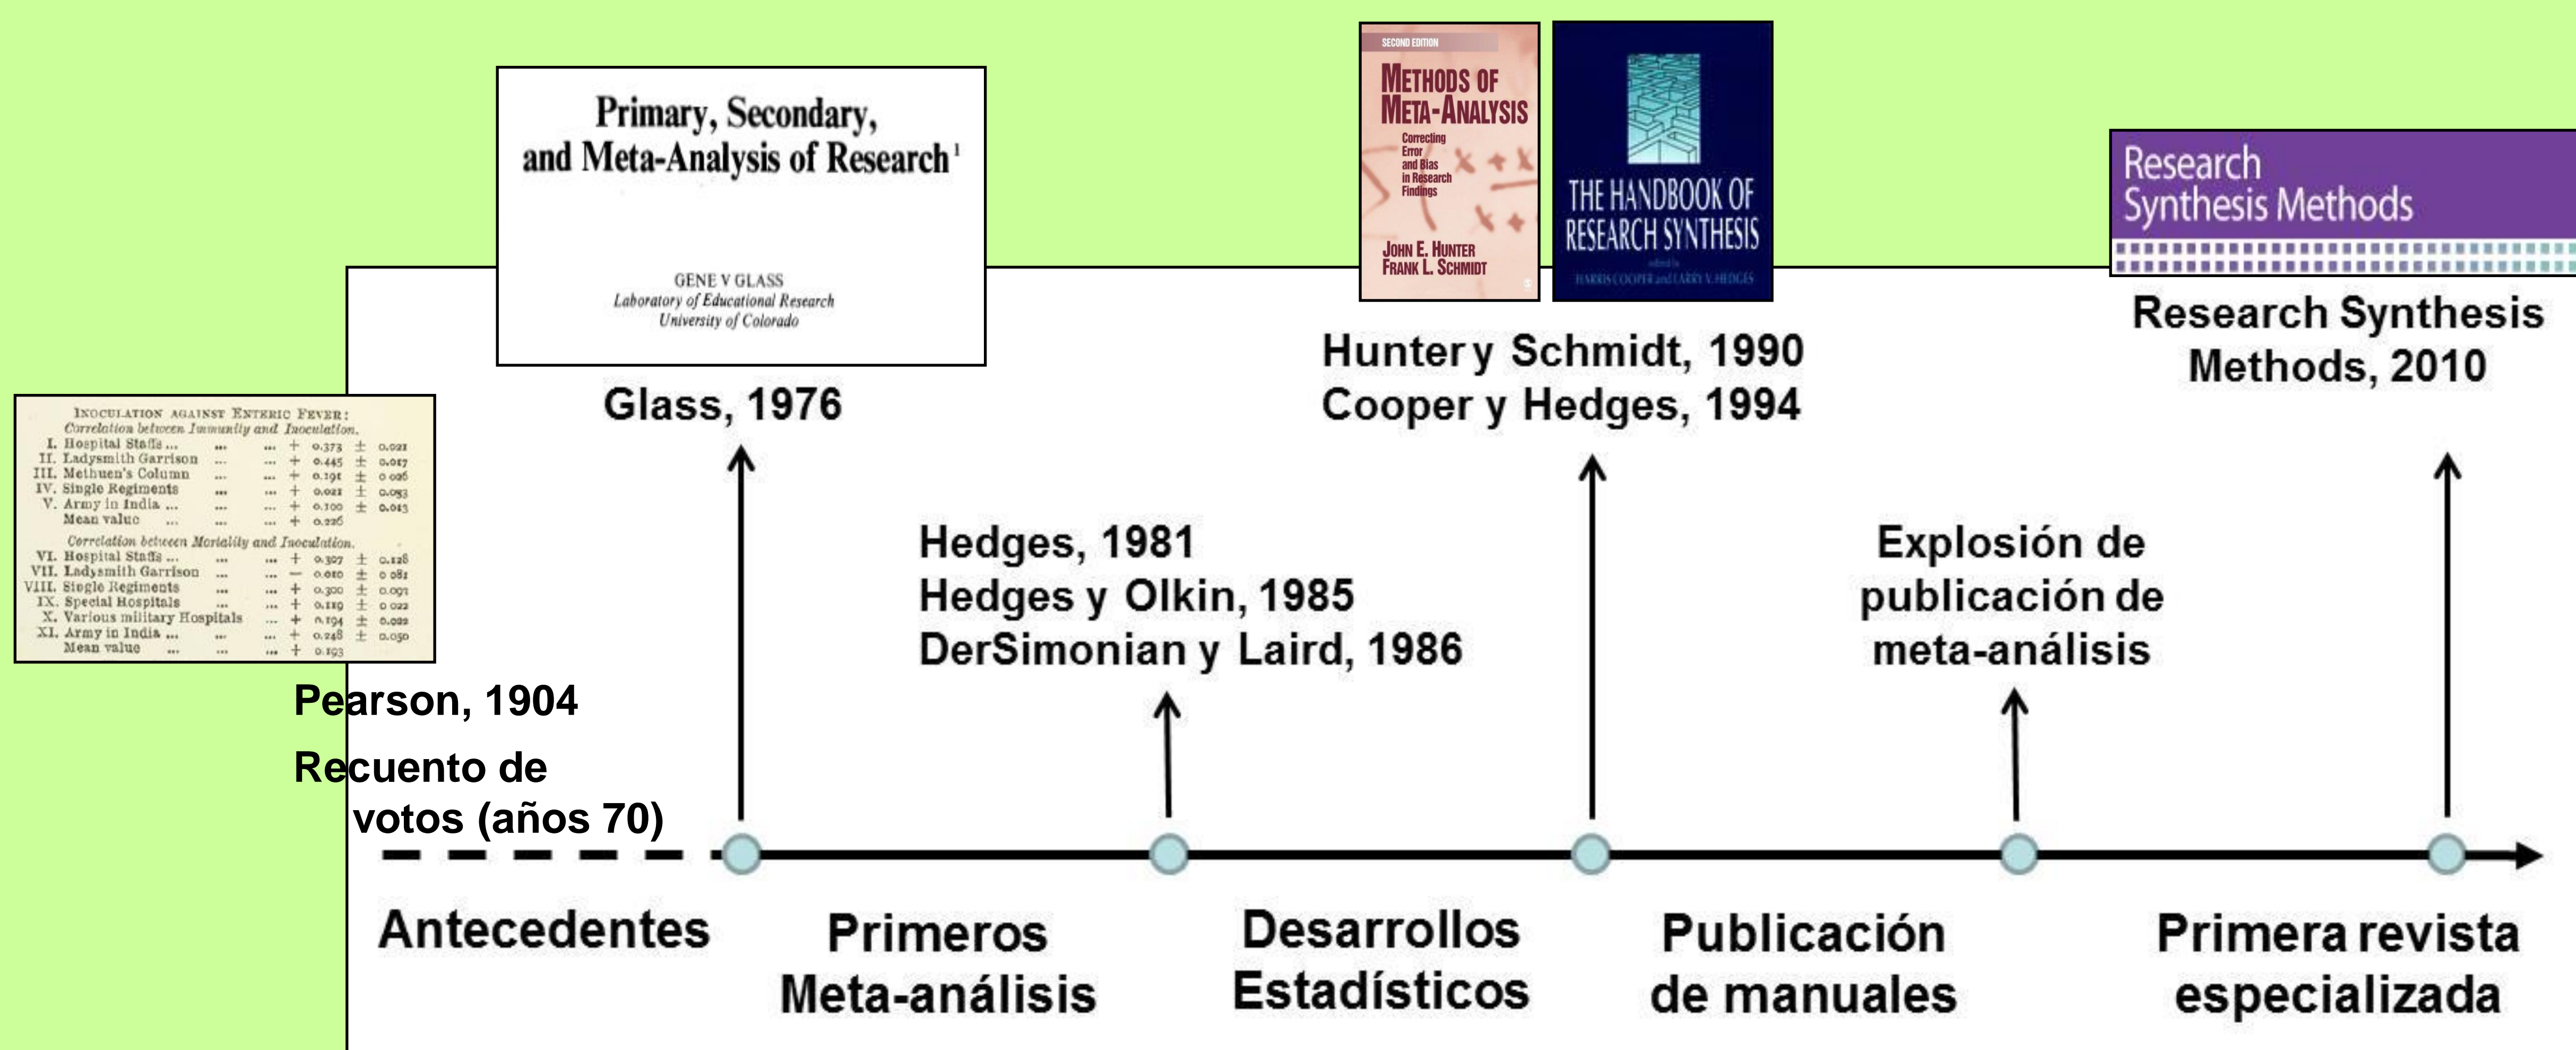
INOCULATION AGAINST ENTERIC FEVER:
Correlation between Immunity and Inoculation.

| | | | |
|---|---|---|---|
| I. Hospital Staffs ... | ... | + 0.373 | ± 0.021 |
| II. Ladysmith Garrison | ... | + 0.445 | ± 0.017 |
| III. Methuen's Column | ... | + 0.191 | ± 0.026 |
| IV. Single Regiments | ... | + 0.021 | ± 0.033 |
| V. Army in India ... | ... | + 0.100 | ± 0.013 |
| Mean value | ... | + 0.226 | |

Correlation between Mortality and Inoculation.

| | | | |
|---|---|---|---|
| VI. Hospital Staffs ... | ... | + 0.307 | ± 0.128 |
| VII. Ladysmith Garrison | ... | − 0.010 | ± 0.081 |
| VIII. Single Regiments | ... | + 0.300 | ± 0.093 |
| IX. Special Hospitals | ... | + 0.119 | ± 0.022 |
| X. Various military Hospitals | ... | + 0.194 | ± 0.022 |
| XI. Army in India ... | ... | + 0.248 | ± 0.050 |
| Mean value | ... | + 0.193 | |

Pearson, 1904
Recuento de votos (años 70)

Primary, Secondary, and Meta-Analysis of Research¹
GENE V GLASS
Laboratory of Educational Research
University of Colorado

Glass, 1976

Hedges, 1981
Hedges y Olkin, 1985
DerSimonian y Laird, 1986

SECOND EDITION
METHODS OF META-ANALYSIS
Correcting Error and Bias in Research Findings
JOHN E. HUNTER
FRANK L. SCHMIDT

THE HANDBOOK OF RESEARCH SYNTHESIS
edited by
HARRIS COOPER and LARRY V. HEDGES

Hunter y Schmidt, 1990
Cooper y Hedges, 1994

Explosión de publicación de meta-análisis

Research Synthesis Methods

Research Synthesis Methods, 2010

Antecedentes

Primeros Meta-análisis

Desarrollos Estadísticos

Publicación de manuales

Primera revista especializada